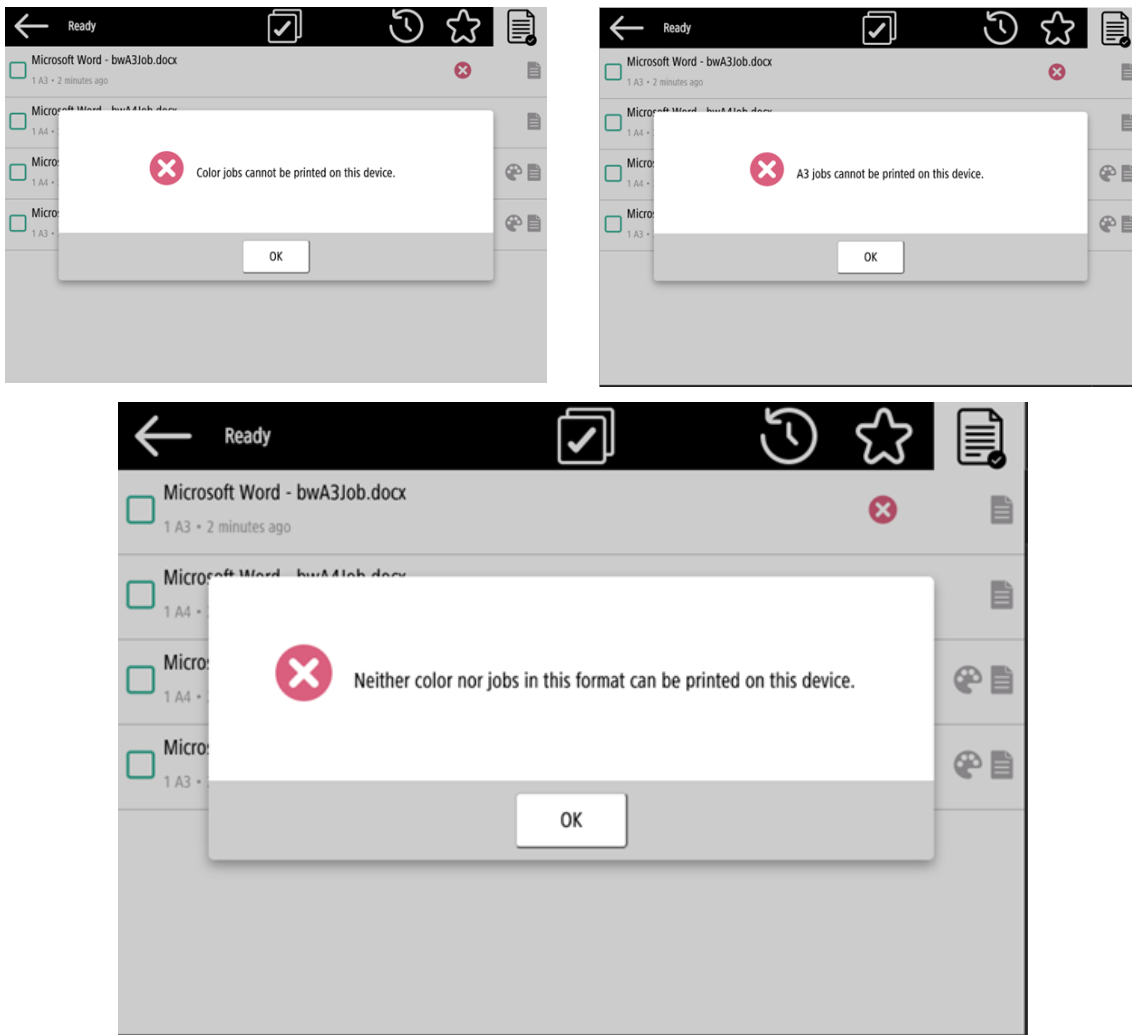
Ready

Microsoft Word - bwA3Job.docx
1 A3 • 2 minutes ago

Microsoft Word - bwA4Job.docx
1 A4 •

Micros
1 A4 •

Micros
1 A3 •

Color jobs cannot be printed on this device.

OK

Ready

Microsoft Word - bwA3Job.docx
1 A3 • 2 minutes ago

Microsoft Word - bwA4Job.docx
1 A4 •

Micros
1 A4 •

Micros
1 A3 •

A3 jobs cannot be printed on this device.

OK

Ready

Microsoft Word - bwA3Job.docx
1 A3 • 2 minutes ago

Microsoft Word - bwA4Job.docx
1 A4 •

Micros
1 A4 •

Micros
1 A3 •

Neither color nor jobs in this format can be printed on this device.

OK